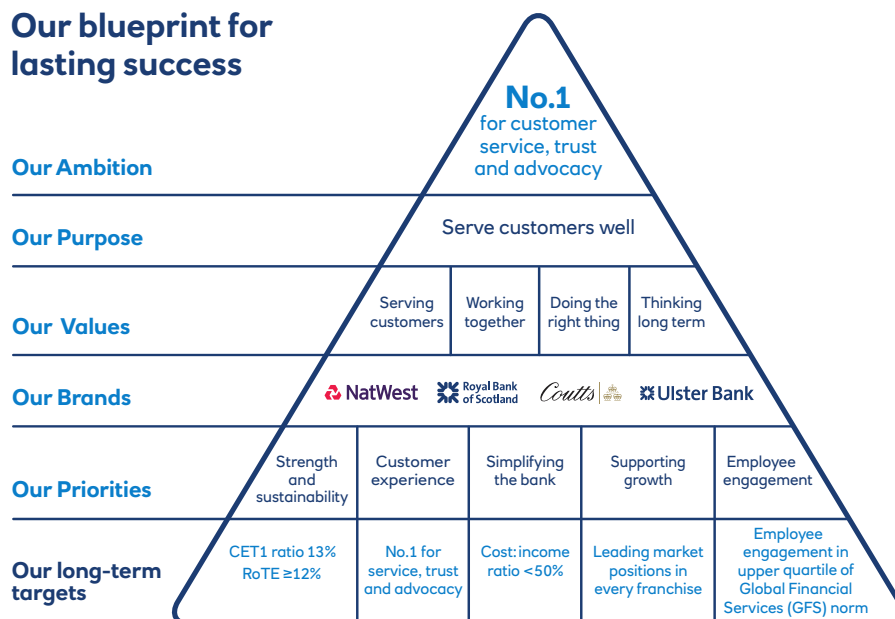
Our blueprint for lasting success

Our Ambition

No.1 for customer service, trust and advocacy

Our Purpose

Serve customers well

Our Values

Serving customers

Working together

Doing the right thing

Thinking long term

Our Brands

NatWest

Royal Bank of Scotland

Coutts

Ulster Bank

Our Priorities

Strength and sustainability

Customer experience

Simplifying the bank

Supporting growth

Employee engagement

Our long-term targets

CET1 ratio 13% RoTE ≥12%

No.1 for service, trust and advocacy

Cost: income ratio <50%

Leading market positions in every franchise

Employee engagement in upper quartile of Global Financial Services (GFS) norm